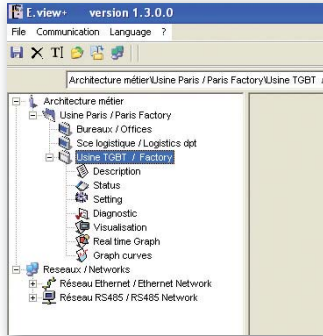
E.view+ version 1.3.0.0

File Communication Language ?

Architecture métier\Usine Paris / Paris Factory\Usine TGBT /

Architecture métier
Usine Paris / Paris Factory
Bureaux / Offices
Sce logistique / Logistics dpt
Usine TGBT / Factory
Description
Status
Setting
Diagnostic
Visualisation
Real time Graph
Graph curves
Reseaux / Networks
Réseau Ethernet / Ethernet Network
Réseau RS485 / RS485 Network